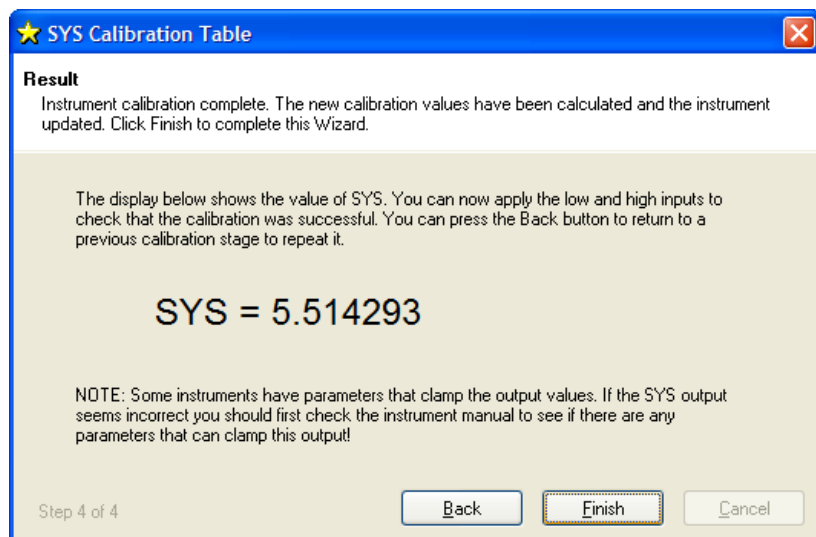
SYS Calibration Table

Result
Instrument calibration complete. The new calibration values have been calculated and the instrument updated. Click Finish to complete this Wizard.

The display below shows the value of SYS. You can now apply the low and high inputs to check that the calibration was successful. You can press the Back button to return to a previous calibration stage to repeat it.

SYS = 5.514293

NOTE: Some instruments have parameters that clamp the output values. If the SYS output seems incorrect you should first check the instrument manual to see if there are any parameters that can clamp this output!

Step 4 of 4

Back

Finish

Cancel